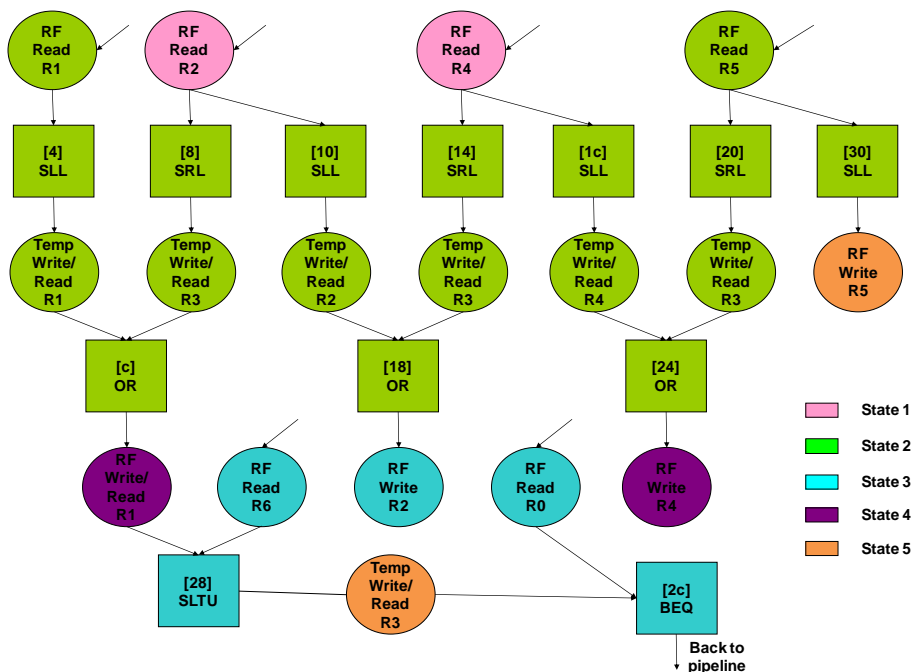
RF Read R1

RF Read R2

RF Read R4

RF Read R5

[4] SLL

[8] SRL

[10] SLL

[14] SRL

[1c] SLL

[20] SRL

[30] SLL

Temp Write/ Read R1

Temp Write/ Read R3

Temp Write/ Read R2

Temp Write/ Read R3

Temp Write/ Read R4

Temp Write/ Read R3

RF Write R5

[c] OR

[18] OR

[24] OR

State 1

State 2

State 3

State 4

State 5

RF Write/ Read R1

RF Read R6

RF Write R2

RF Read R0

RF Write R4

[28] SLTU

Temp Write/ Read R3

[2c] BEQ

Back to pipeline